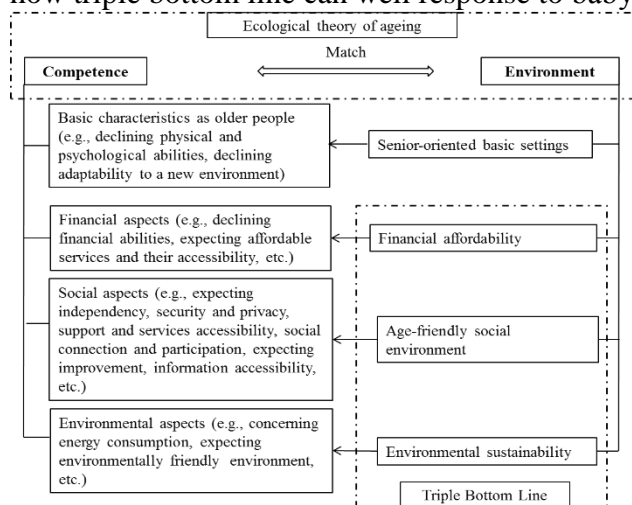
how triple bottom line can well response to baby

Ecological theory of ageing

Match

Competence

Environment

Basic characteristics as older people (e.g., declining physical and psychological abilities, declining adaptability to a new environment)

Senior-oriented basic settings

Financial aspects (e.g., declining financial abilities, expecting affordable services and their accessibility, etc.)

Financial affordability

Social aspects (e.g., expecting independency, security and privacy, support and services accessibility, social connection and participation, expecting improvement, information accessibility, etc.)

Age-friendly social environment

Environmental aspects (e.g., concerning energy consumption, expecting environmentally friendly environment, etc.)

Environmental sustainability

Triple Bottom Line